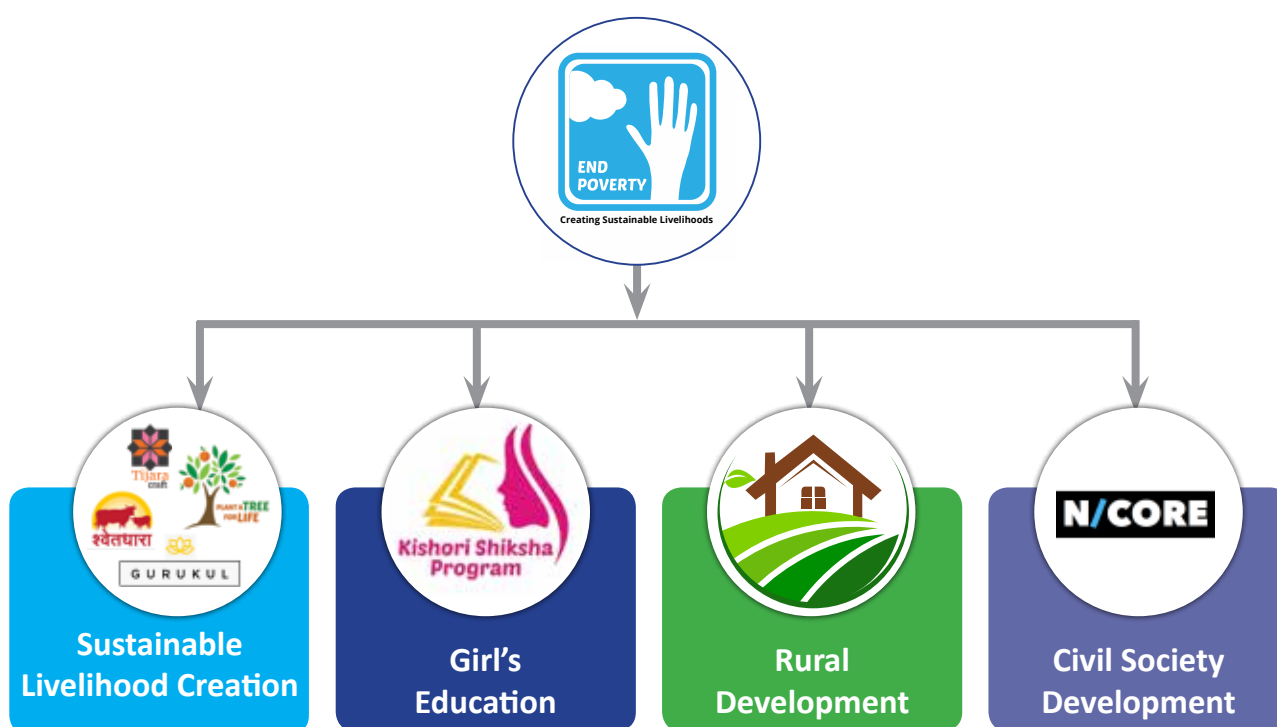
END POVERTY

Creating Sustainable Livelihoods

Tijara craft

PLANT A TREE FOR LIFE

श्वेतधारा

GURUKUL

Sustainable Livelihood Creation

Kishori Shiksha Program

Girl's Education

Rural Development

N/CORE

Civil Society Development